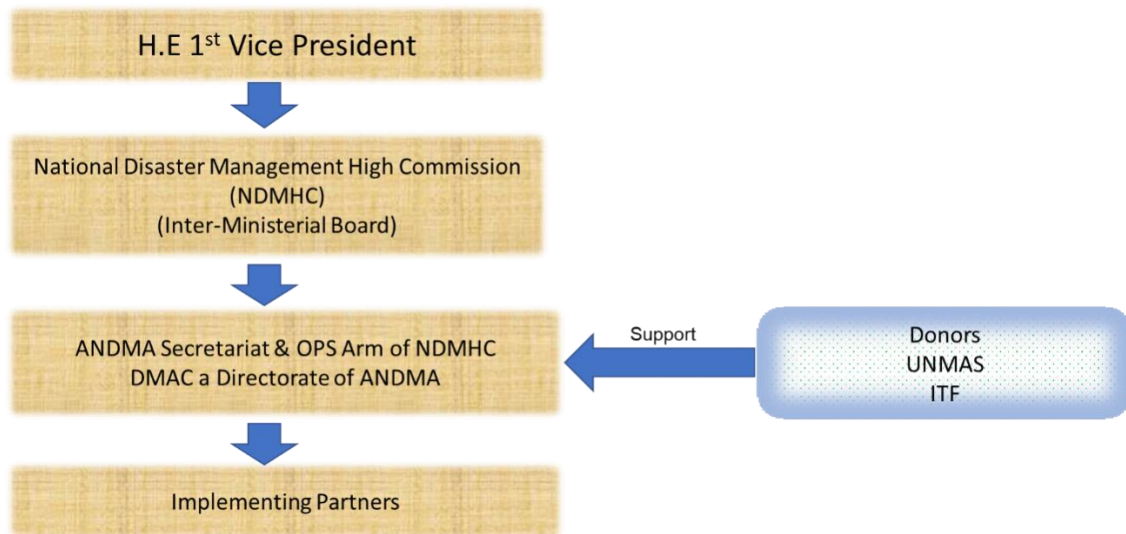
H.E 1$^{st}$ Vice President

National Disaster Management High Commission
(NDMHC)
(Inter-Ministerial Board)

ANDMA Secretariat & OPS Arm of NDMHC
DMAC a Directorate of ANDMA

Support

Donors
UNMAS
ITF

Implementing Partners